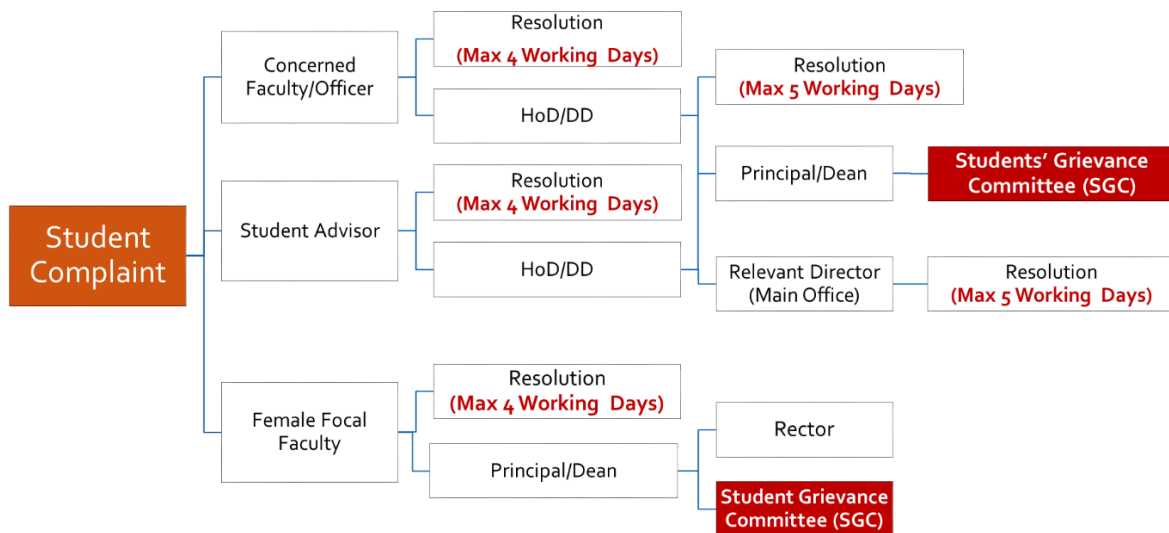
Student Complaint

Concerned Faculty/Officer

Resolution
(Max 4 Working Days)

HoD/DD

Resolution
(Max 5 Working Days)

Principal/Dean

Students' Grievance Committee (SGC)

Student Advisor

Resolution
(Max 4 Working Days)

HoD/DD

Relevant Director (Main Office)

Resolution
(Max 5 Working Days)

Female Focal Faculty

Resolution
(Max 4 Working Days)

Principal/Dean

Rector

Student Grievance Committee (SGC)